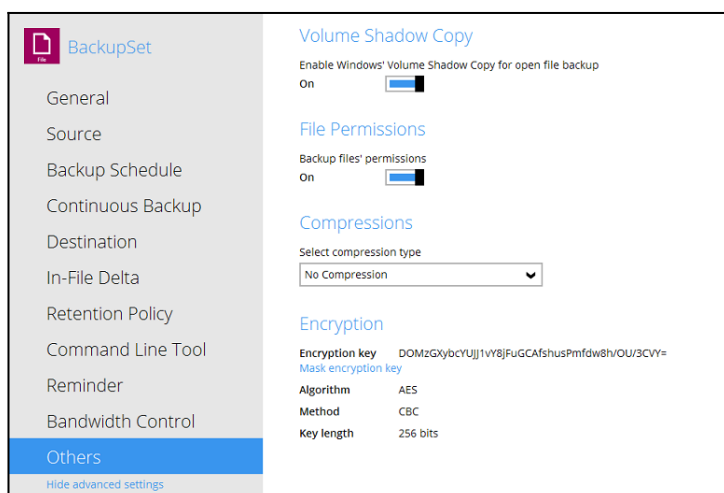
File

BackupSet

General

Source

Backup Schedule

Continuous Backup

Destination

In-File Delta

Retention Policy

Command Line Tool

Reminder

Bandwidth Control

Others

Hide advanced settings

Volume Shadow Copy

Enable Windows' Volume Shadow Copy for open file backup

On

File Permissions

Backup files' permissions

On

Compressions

Select compression type

No Compression

Encryption

Encryption key DOMzGXybcYUJJ1vY8JFuGCAfshusPmfdw8h/OU/3CVY=

Mask encryption key

Algorithm AES

Method CBC

Key length 256 bits